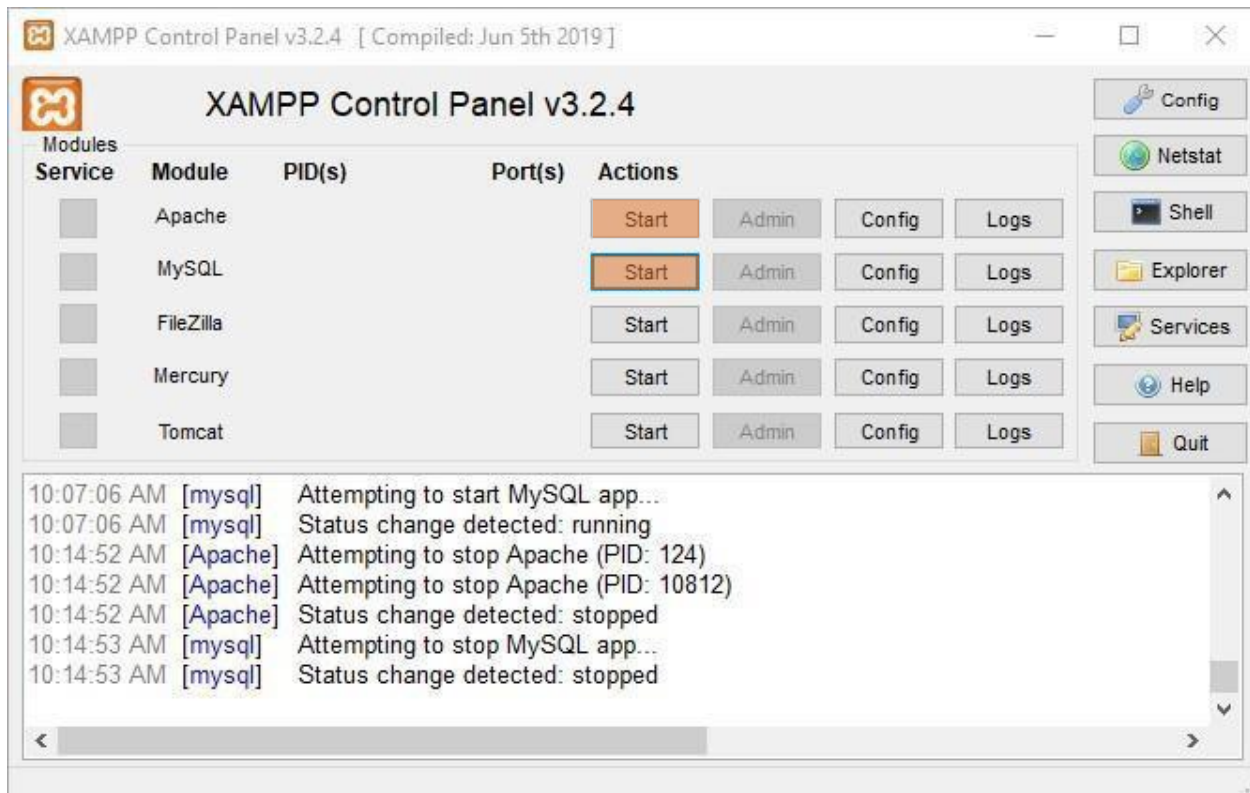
XAMPP Control Panel v3.2.4 [ Compiled: Jun 5th 2019 ]

XAMPP Control Panel v3.2.4

Modules

| Service | Module | PID(s) | Port(s) | Actions | | | |
|---|---|---|---|---|---|---|---|
| | Apache | | | Start | Admin | Config | Logs |
| | MySQL | | | Start | Admin | Config | Logs |
| | FileZilla | | | Start | Admin | Config | Logs |
| | Mercury | | | Start | Admin | Config | Logs |
| | Tomcat | | | Start | Admin | Config | Logs |

Config
Netstat
Shell
Explorer
Services
Help
Quit

10:07:06 AM [mysql] Attempting to start MySQL app...
10:07:06 AM [mysql] Status change detected: running
10:14:52 AM [Apache] Attempting to stop Apache (PID: 124)
10:14:52 AM [Apache] Attempting to stop Apache (PID: 10812)
10:14:52 AM [Apache] Status change detected: stopped
10:14:53 AM [mysql] Attempting to stop MySQL app...
10:14:53 AM [mysql] Status change detected: stopped